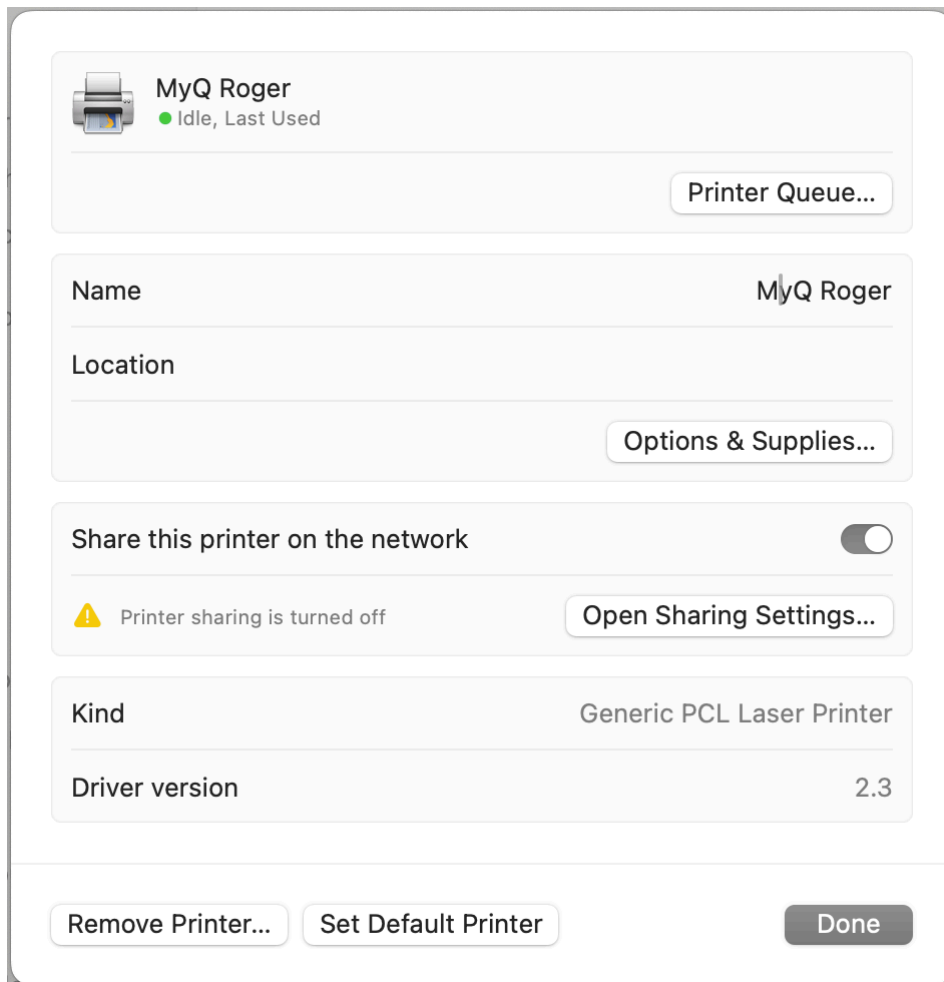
MyQ Roger
Idle, Last Used

Printer Queue...

Name MyQ Roger

Location

Options & Supplies...

Share this printer on the network

Printer sharing is turned off

Open Sharing Settings...

Kind Generic PCL Laser Printer

Driver version 2.3

Remove Printer...

Set Default Printer

Done